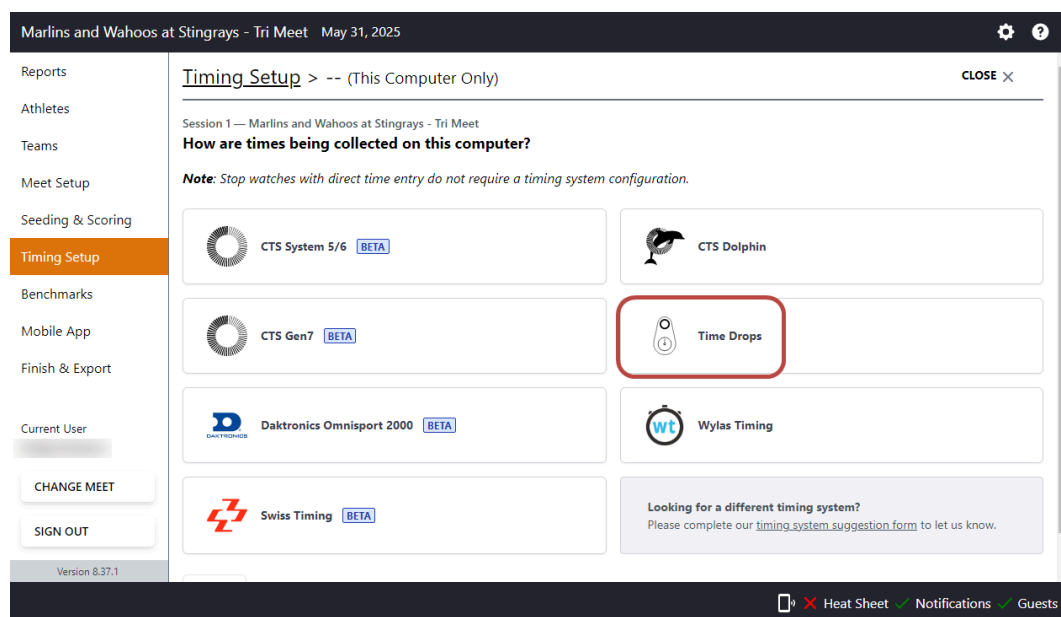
Marlins and Wahoos at Stingrays - Tri Meet May 31, 2025

Reports
Athletes
Teams
Meet Setup
Seeding & Scoring
Timing Setup
Benchmarks
Mobile App
Finish & Export

Current User
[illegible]

CHANGE MEET
SIGN OUT

Version 8.37.1

Timing Setup > -- (This Computer Only)

CLOSE ✕

Session 1 — Marlins and Wahoos at Stingrays - Tri Meet
How are times being collected on this computer?

Note: Stop watches with direct time entry do not require a timing system configuration.

CTS System 5/6 BETA

CTS Dolphin

CTS Gen7 BETA

Time Drops

DAKTRONICS Daktronics Omnisport 2000 BETA

wt Wylas Timing

Swiss Timing BETA

Looking for a different timing system?
Please complete our timing system suggestion form to let us know.

Heat Sheet Notifications Guests